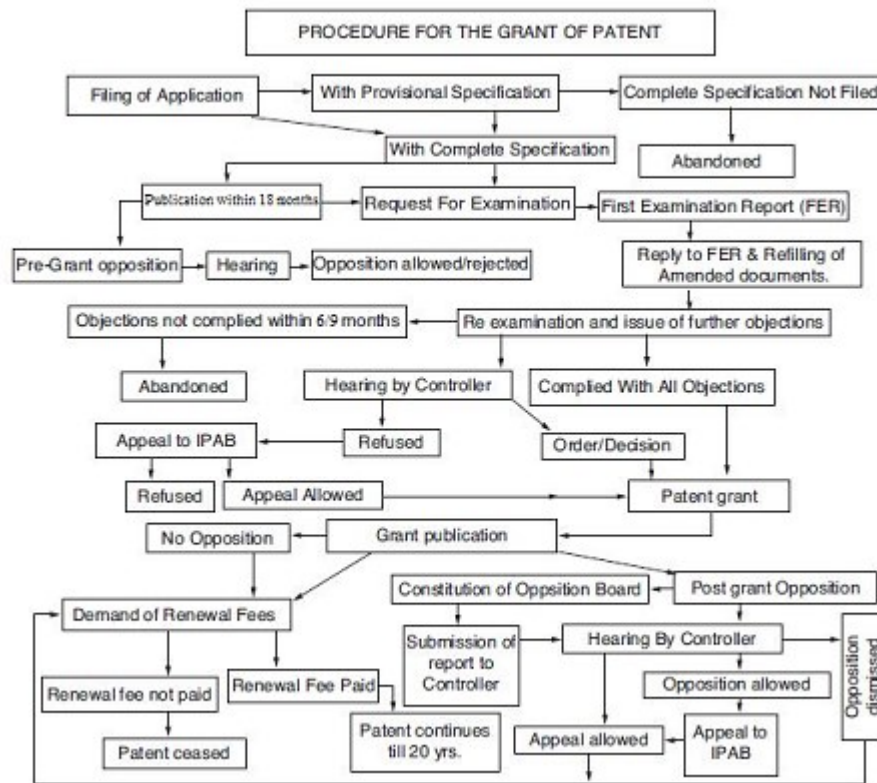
PROCEDURE FOR THE GRANT OF PATENT

Filing of Application

With Provisional Specification

Complete Specification Not Filed

With Complete Specification

Abandoned

Publication within 18 months

Request For Examination

First Examination Report (FER)

Pre-Grant opposition

Hearing

Opposition allowed/rejected

Reply to FER & Refilling of Amended documents.

Objections not complied within 6/9 months

Re examination and issue of further objections

Abandoned

Hearing by Controller

Complied With All Objections

Appeal to IPAB

Refused

Order/Decision

Refused

Appeal Allowed

Patent grant

No Opposition

Grant publication

Constitution of Oppsition Board

Post grant Opposition

Demand of Renewal Fees

Submission of report to Controller

Hearing By Controller

Opposition dismissed

Renewal fee not paid

Renewal Fee Paid

Opposition allowed

Patent continues till 20 yrs.

Appeal to IPAB

Patent ceased

Appeal allowed